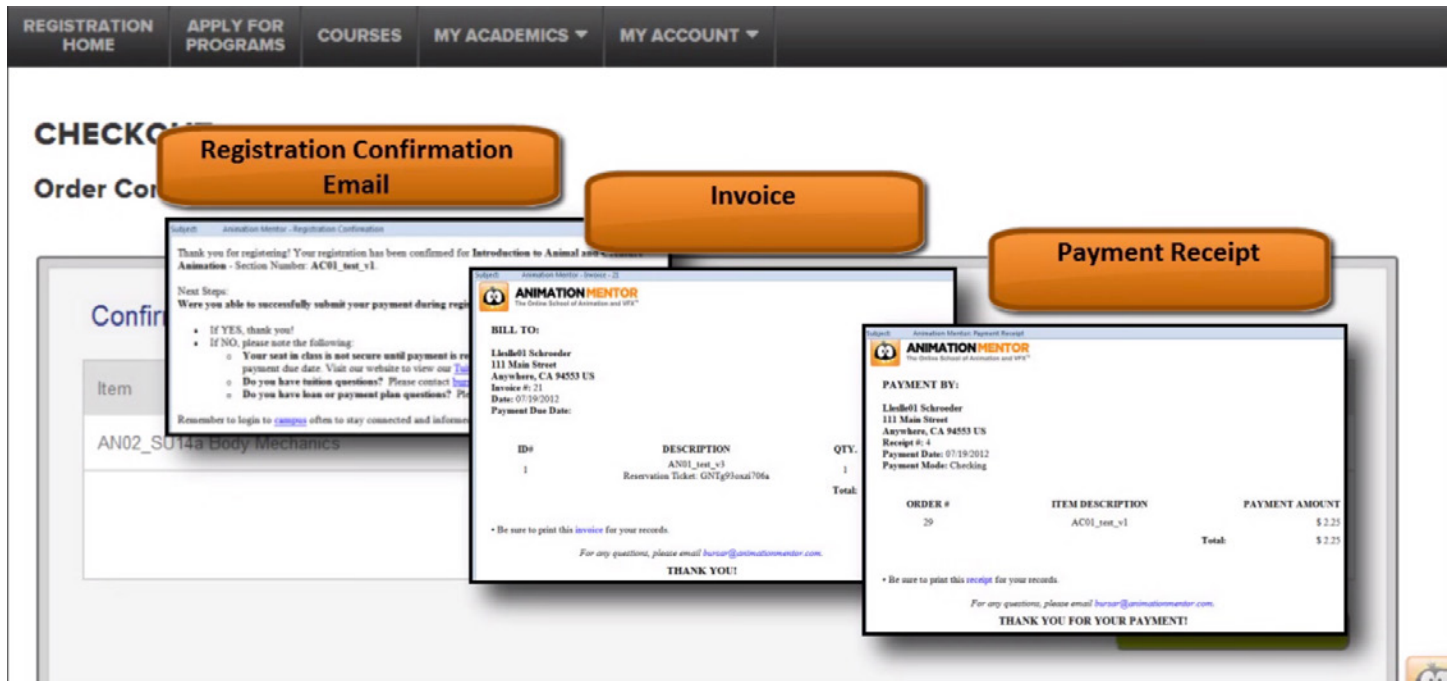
REGISTRATION HOME | APPLY FOR PROGRAMS | COURSES | MY ACADEMICS ▾ | MY ACCOUNT ▾

CHECKO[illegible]

Order Co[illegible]

Confir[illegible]

Item

AN02_SU14a Body Mechanics

Registration Confirmation Email

Subject: Animation Mentor - Registration Confirmation

Thank you for registering! Your registration has been confirmed for Introduction to Animal and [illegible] Animation - Section Number: AC01_test_v1.

Next Steps:
Were you able to successfully submit your payment during regi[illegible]

- If YES, thank you!
- If NO, please note the following:
  - Your seat in class is not secure until payment is re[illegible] payment due date. Visit our website to view our Tu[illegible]
  - Do you have tuition questions? Please contact bu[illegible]
  - Do you have loan or payment plan questions? Pl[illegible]

Remember to login to campus often to stay connected and informe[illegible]

Invoice

Subject: Animation Mentor - Invoice - 21

ANIMATION MENTOR
The Online School of Animation and VFX

BILL TO:

Lleslie01 Schroeder
111 Main Street
Anywhere, CA 94553 US
Invoice #: 21
Date: 07/19/2012
Payment Due Date:

| ID# | DESCRIPTION | QTY. |
|---|---|---|
| 1 | AN01_test_v3 Reservation Ticket: GNTg93oxai706a | 1 |
| | | Total: |

• Be sure to print this invoice for your records.

For any questions, please email bursar@animationmentor.com.

THANK YOU!

Payment Receipt

Subject: Animation Mentor Payment Receipt

ANIMATION MENTOR
The Online School of Animation and VFX

PAYMENT BY:

Lleslie01 Schroeder
111 Main Street
Anywhere, CA 94553 US
Receipt #: 4
Payment Date: 07/19/2012
Payment Mode: Checking

| ORDER # | ITEM DESCRIPTION | PAYMENT AMOUNT |
|---|---|---|
| 29 | AC01_test_v1 | $ 2.25 |
| | Total: | $ 2.25 |

• Be sure to print this receipt for your records.

For any questions, please email bursar@animationmentor.com.

THANK YOU FOR YOUR PAYMENT!